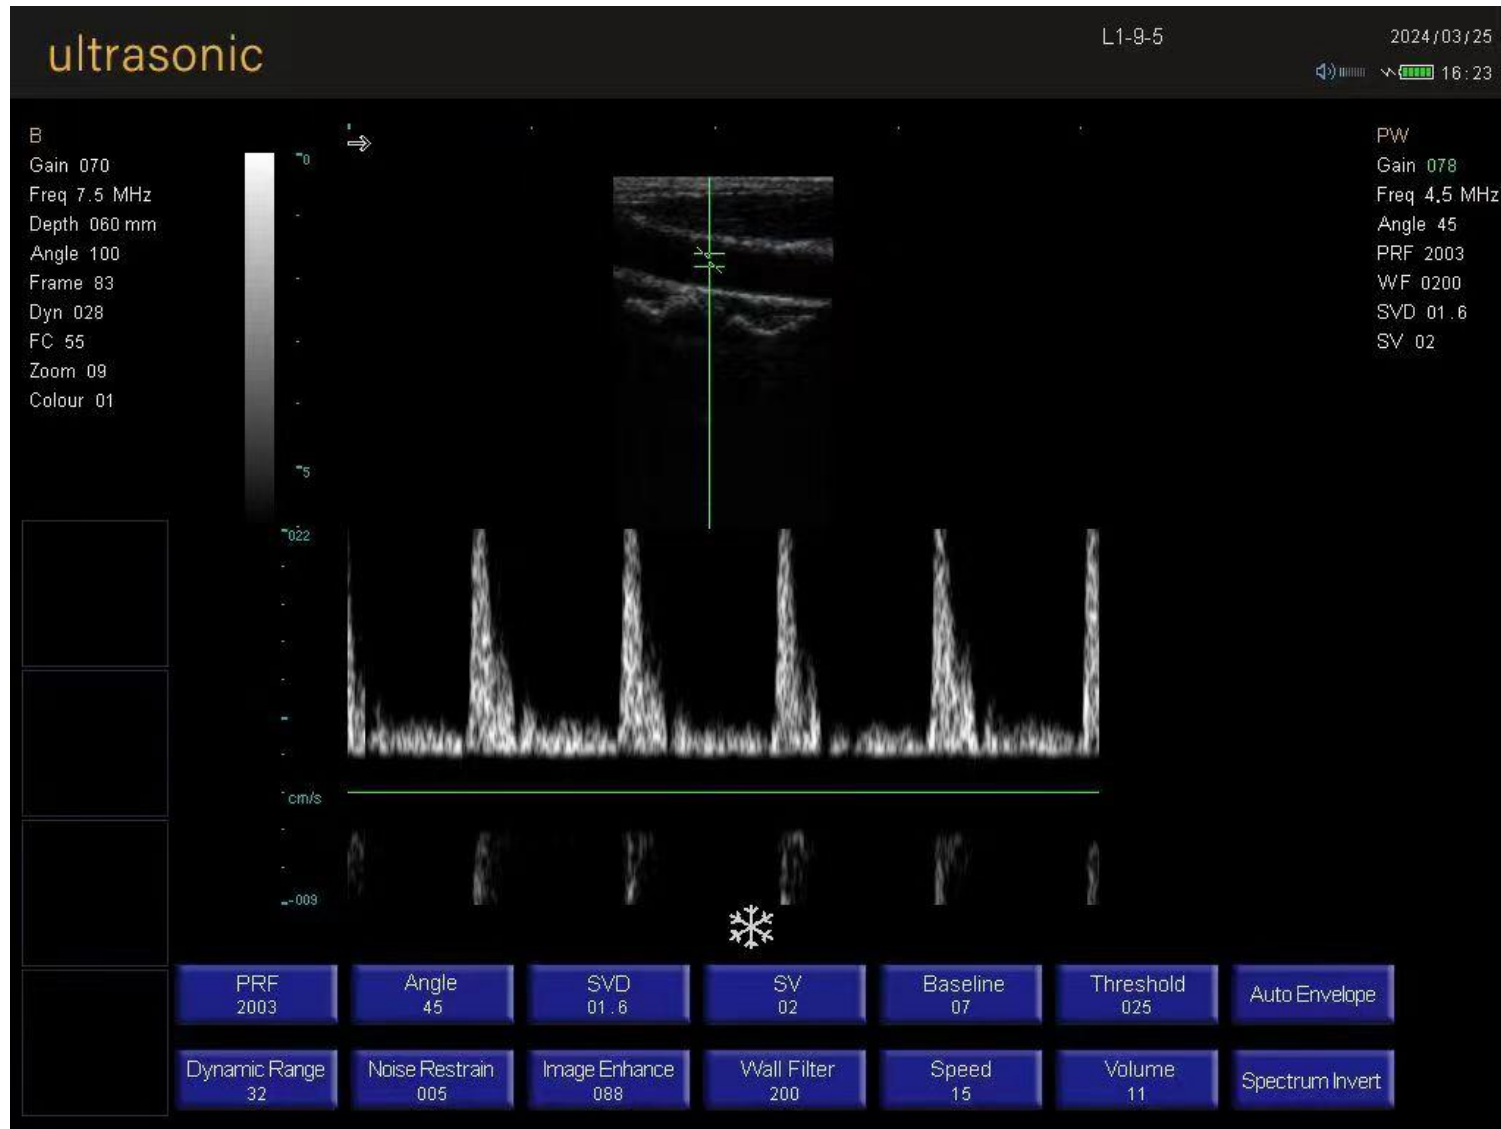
ultrasonic

L1-9-5

2024/03/25
16:23

B
Gain 070
Freq 7.5 MHz
Depth 060 mm
Angle 100
Frame 83
Dyn 028
FC 55
Zoom 09
Colour 01

0
5

PW
Gain 078
Freq 4.5 MHz
Angle 45
PRF 2003
WF 0200
SVD 01.6
SV 02

022
cm/s
-009

| PRF 2003 | Angle 45 | SVD 01.6 | SV 02 | Baseline 07 | Threshold 025 | Auto Envelope |
|---|---|---|---|---|---|---|
| Dynamic Range 32 | Noise Restrain 005 | Image Enhance 088 | Wall Filter 200 | Speed 15 | Volume 11 | Spectrum Invert |